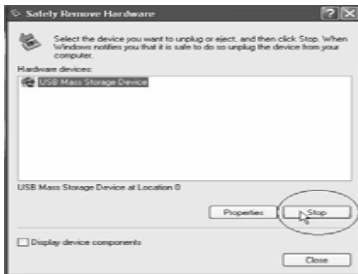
Safely Remove Hardware

Select the device you want to unplug or eject, and then click Stop. When Windows notifies you that it is safe to do so unplug the device from your computer.

Hardware devices:

USB Mass Storage Device

USB Mass Storage Device at Location 0

Properties

Stop

Display device components

Close